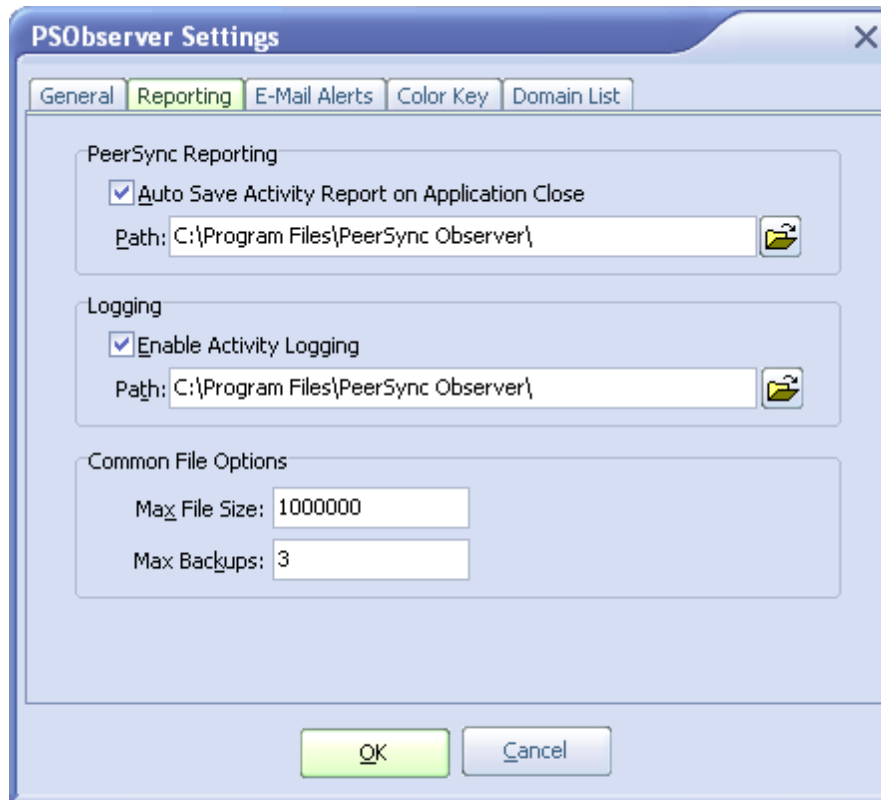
PSObserver Settings

General | Reporting | E-Mail Alerts | Color Key | Domain List

PeerSync Reporting

Auto Save Activity Report on Application Close

Path: C:\Program Files\PeerSync Observer\

Logging

Enable Activity Logging

Path: C:\Program Files\PeerSync Observer\

Common File Options

Max File Size: 1000000

Max Backups: 3

OK

Cancel